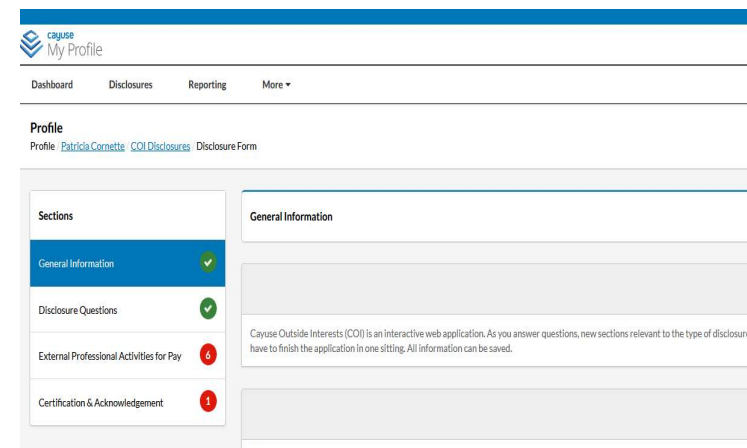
cayuse
My Profile

Dashboard Disclosures Reporting More ▾

Profile
Profile / Patricia Cornette / COI Disclosures / Disclosure Form

Sections

General Information

Disclosure Questions

External Professional Activities for Pay 6

Certification & Acknowledgement 1

General Information

Cayuse Outside Interests (COI) is an interactive web application. As you answer questions, new sections relevant to the type of disclosure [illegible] have to finish the application in one sitting. All information can be saved.